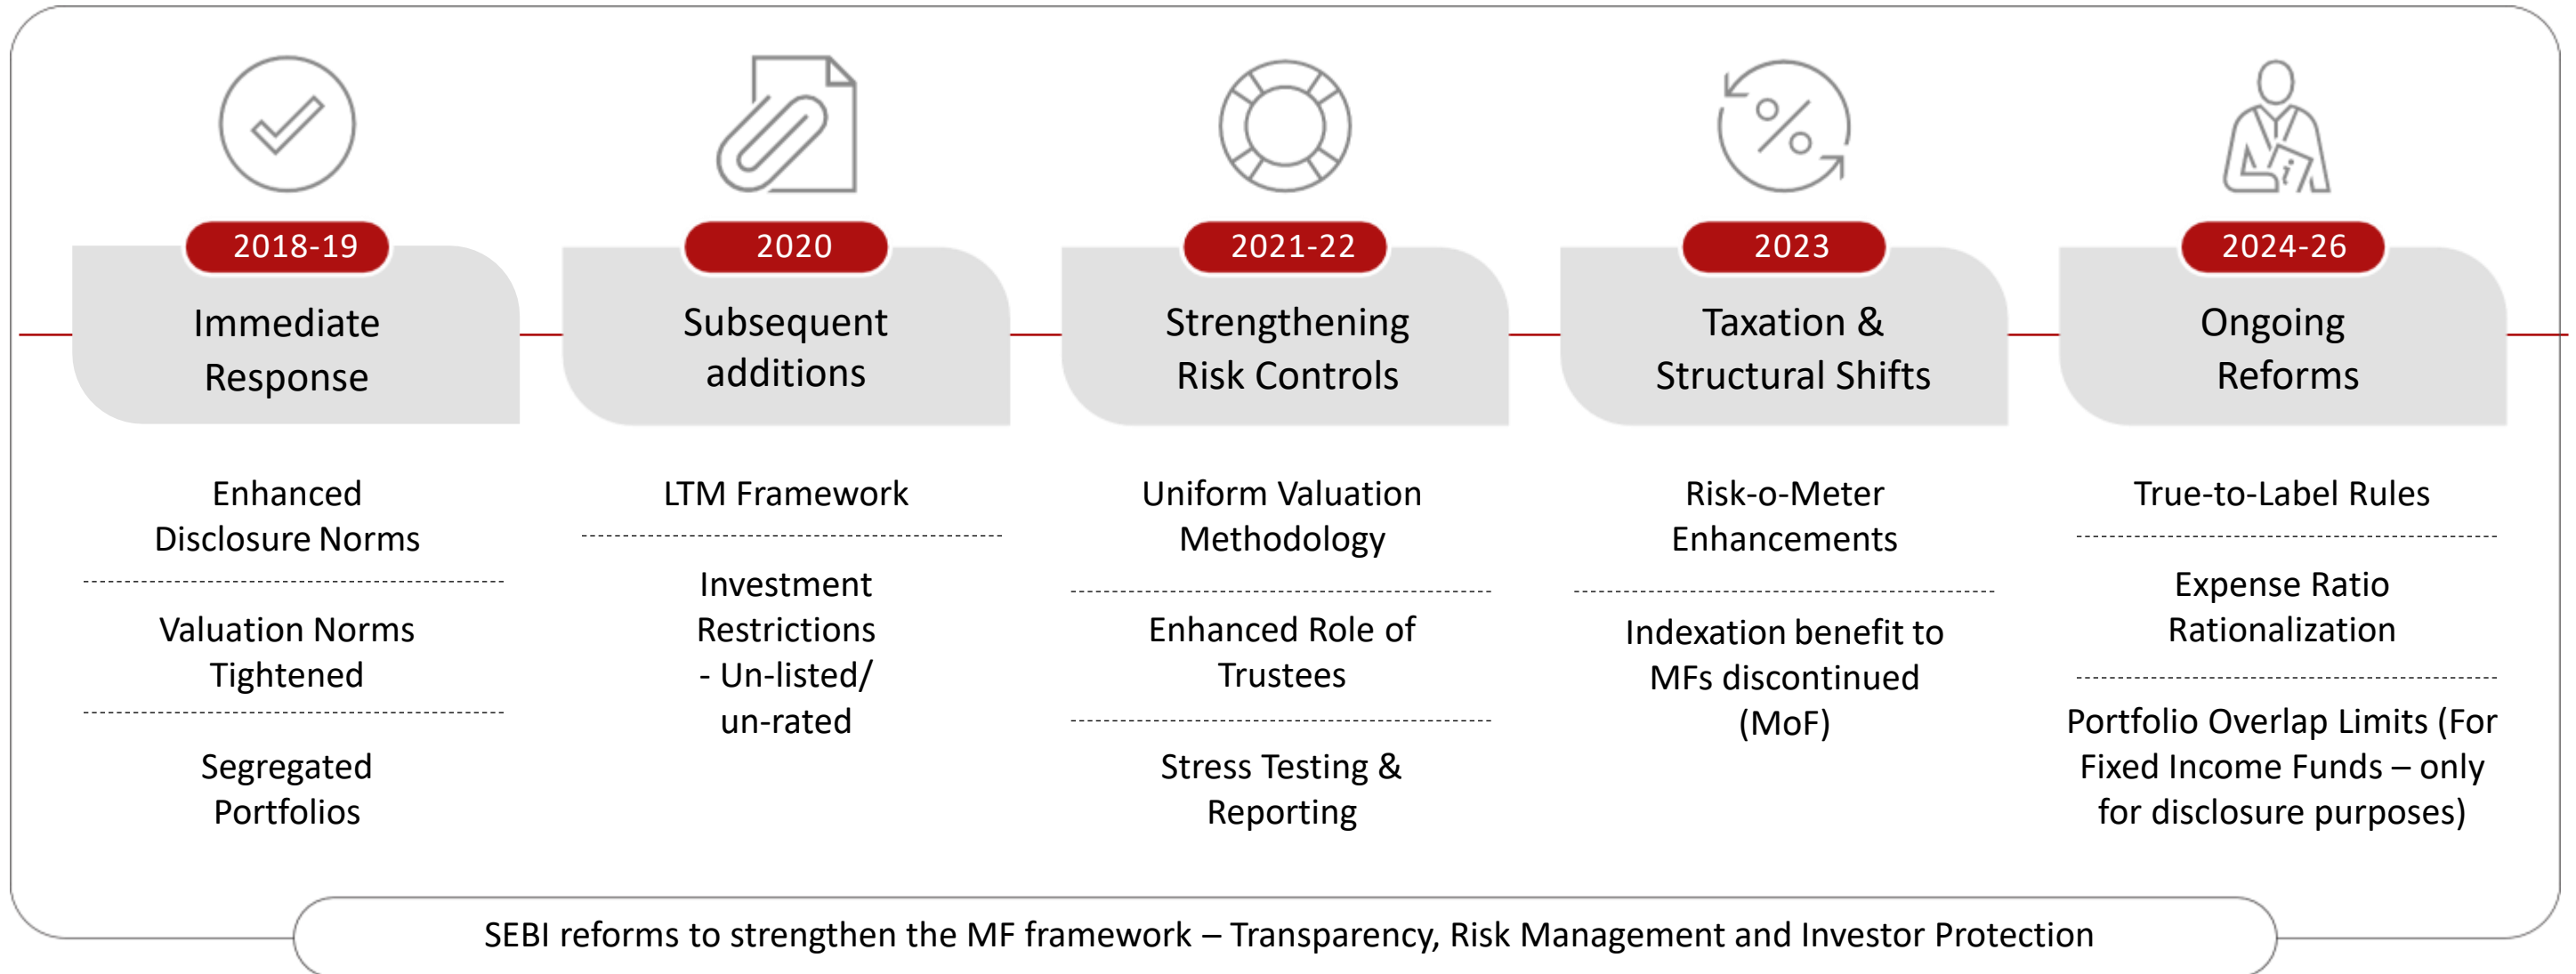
2018-19
Immediate Response

Enhanced Disclosure Norms

Valuation Norms Tightened

Segregated Portfolios

2020
Subsequent additions

LTM Framework

Investment Restrictions - Un-listed/ un-rated

2021-22
Strengthening Risk Controls

Uniform Valuation Methodology

Enhanced Role of Trustees

Stress Testing & Reporting

2023
Taxation & Structural Shifts

Risk-o-Meter Enhancements

Indexation benefit to MFs discontinued (MoF)

2024-26
Ongoing Reforms

True-to-Label Rules

Expense Ratio Rationalization

Portfolio Overlap Limits (For Fixed Income Funds – only for disclosure purposes)

SEBI reforms to strengthen the MF framework – Transparency, Risk Management and Investor Protection